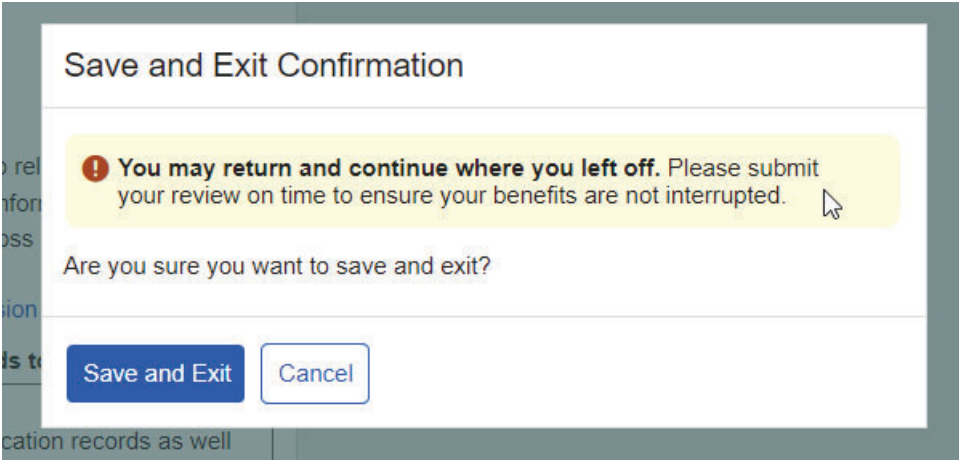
Save and Exit Confirmation

You may return and continue where you left off. Please submit your review on time to ensure your benefits are not interrupted.

Are you sure you want to save and exit?

Save and Exit

Cancel

o rel
nfor
oss
sion
ds to
cation records as well